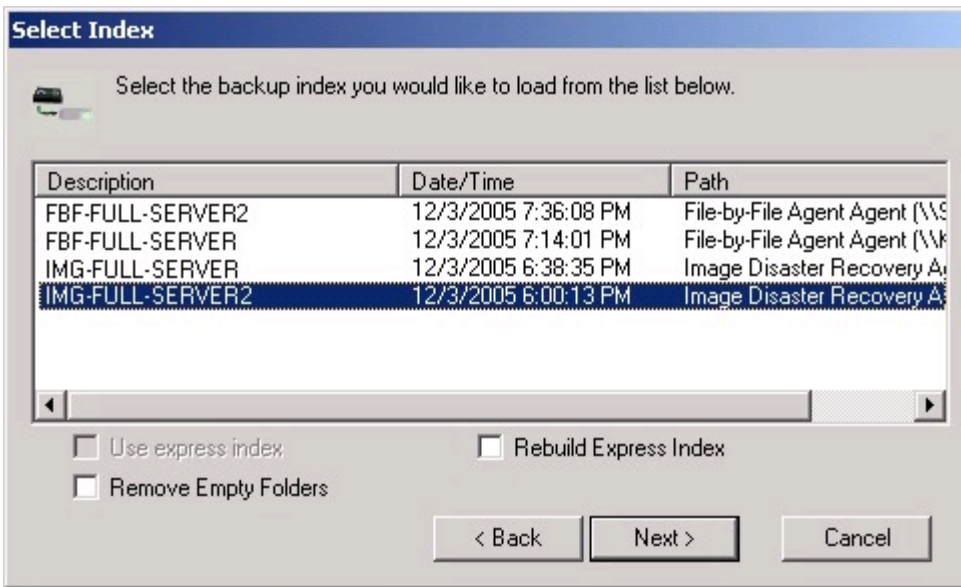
Select Index

Select the backup index you would like to load from the list below.

| Description | Date/Time | Path |
|---|---|---|
| FBF-FULL-SERVER2 | 12/3/2005 7:36:08 PM | File-by-File Agent Agent (\\S |
| FBF-FULL-SERVER | 12/3/2005 7:14:01 PM | File-by-File Agent Agent (\\k |
| IMG-FULL-SERVER | 12/3/2005 6:38:35 PM | Image Disaster Recovery A |
| IMG-FULL-SERVER2 | 12/3/2005 6:00:13 PM | Image Disaster Recovery A |

Use express index

Rebuild Express Index

Remove Empty Folders

< Back

Next >

Cancel